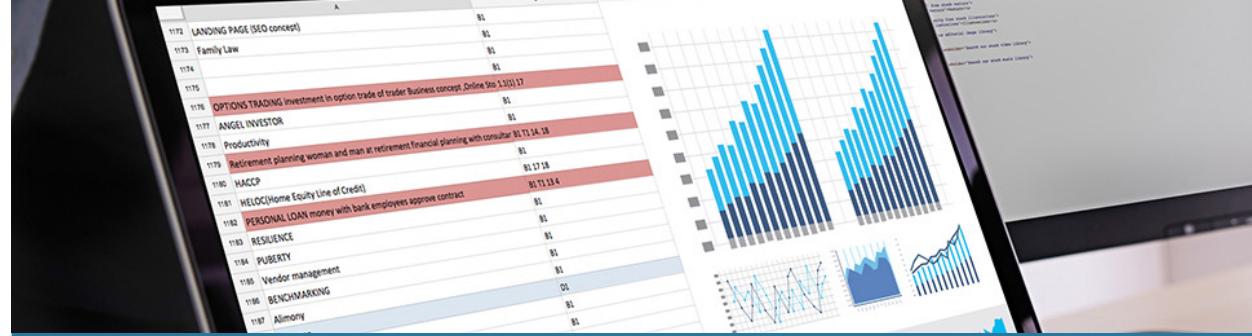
A

1172 LANDING PAGE (SEO concept) B1
1173 Family Law B1
1174 B1
1175
1176 OPTIONS TRADING investment in option trade of trader Business concept ,Online Sto 1.1(1) 17
1177 ANGEL INVESTOR B1
1178 Productivity B1
1179 Retirement planning woman and man at retirement financial planning with consultar B1 T1 14, 18
1180 HACCP B1 17 18
1181 HELOC(Home Equity Line of Credit) B1 T1 13 4
1182 PERSONAL LOAN money with bank employees approve contract B1
1183 RESILIENCE B1
1184 PUBERTY B1
1185 Vendor management B1
1186 BENCHMARKING O1
1187 Alimony B1